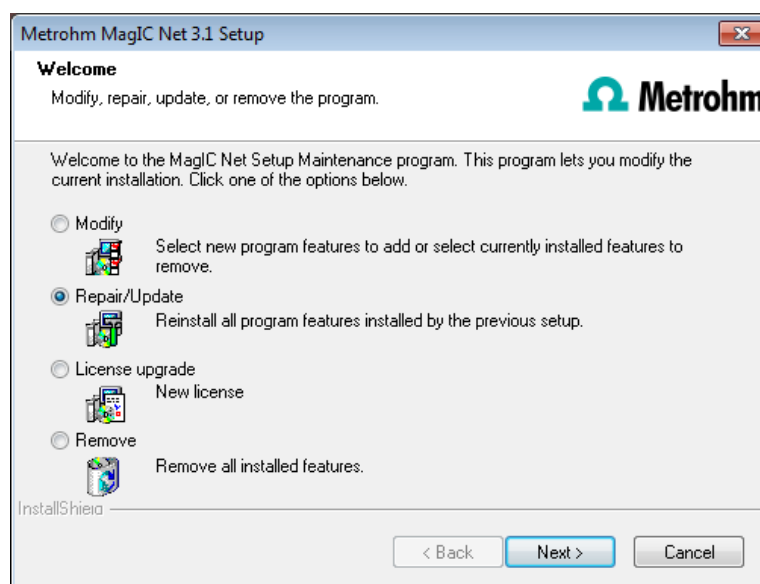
Metrohm MagIC Net 3.1 Setup

Welcome

Modify, repair, update, or remove the program.

Metrohm

Welcome to the MagIC Net Setup Maintenance program. This program lets you modify the current installation. Click one of the options below.

Modify

Select new program features to add or select currently installed features to remove.

Repair/Update

Reinstall all program features installed by the previous setup.

License upgrade

New license

Remove

Remove all installed features.

InstallShield

< Back

Next >

Cancel